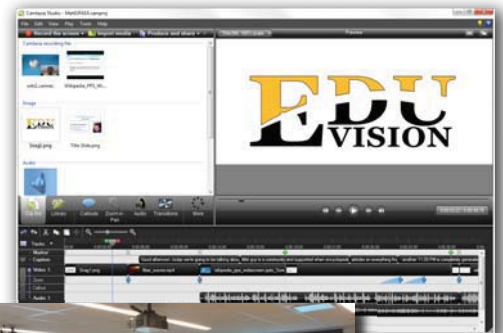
Camtasia Studio - MathDRIVEA.camproj

File Edit View Play Tools Help

Record the screen | Import media | Produce and share

Camtasia recording file

Image

EduG.png

Title Slide.png

Audio

Clip Bin Library Callouts Zoom-n-Pan Audio Transitions More

Preview

EDU VISION

Tracks

Marker

Caption

Video 1

Zoom

Callout

Audio 1